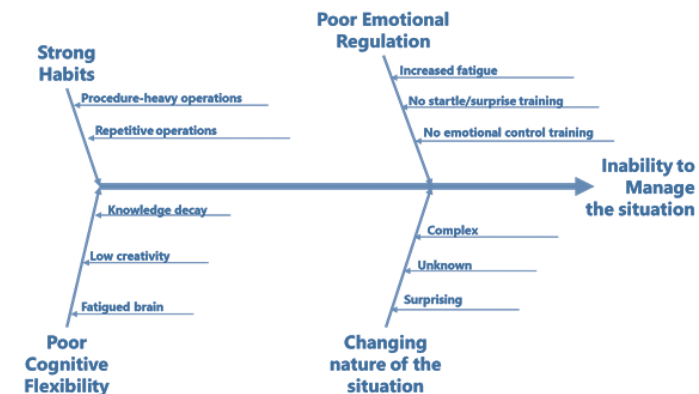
Strong Habits

Procedure-heavy operations

Repetitive operations

Poor Emotional Regulation

Increased fatigue

No startle/surprise training

No emotional control training

Inability to Manage the situation

Knowledge decay

Low creativity

Fatigued brain

Poor Cognitive Flexibility

Complex

Unknown

Surprising

Changing nature of the situation